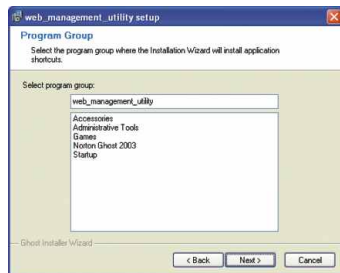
web_management_utility setup

Program Group

Select the program group where the Installation Wizard will install application shortcuts.

Select program group:

web_management_utility

Accessories
Administrative Tools
Games
Norton Ghost 2003
Startup

Ghost Installer Wizard

< Back | Next > | Cancel